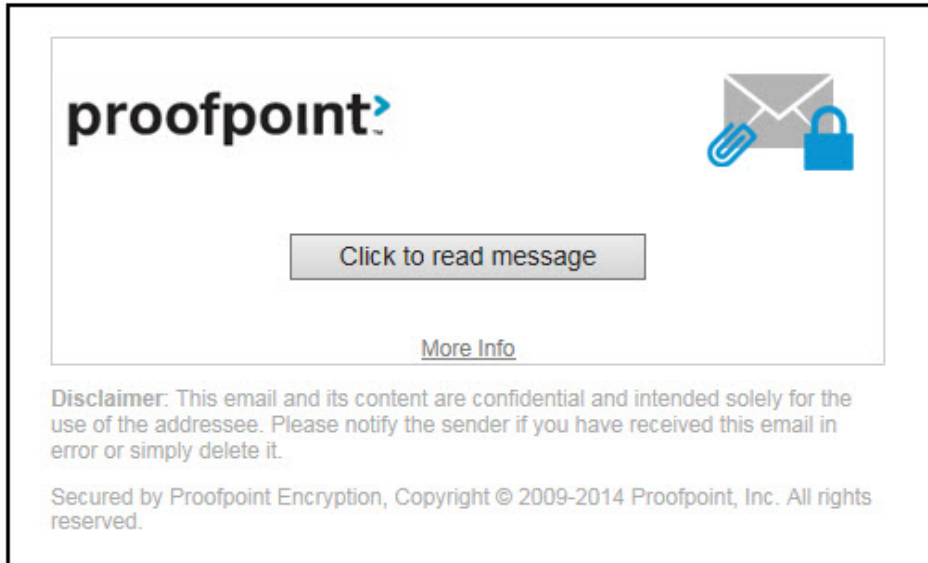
proofpoint

Click to read message

More Info

Disclaimer: This email and its content are confidential and intended solely for the use of the addressee. Please notify the sender if you have received this email in error or simply delete it.

Secured by Proofpoint Encryption, Copyright © 2009-2014 Proofpoint, Inc. All rights reserved.